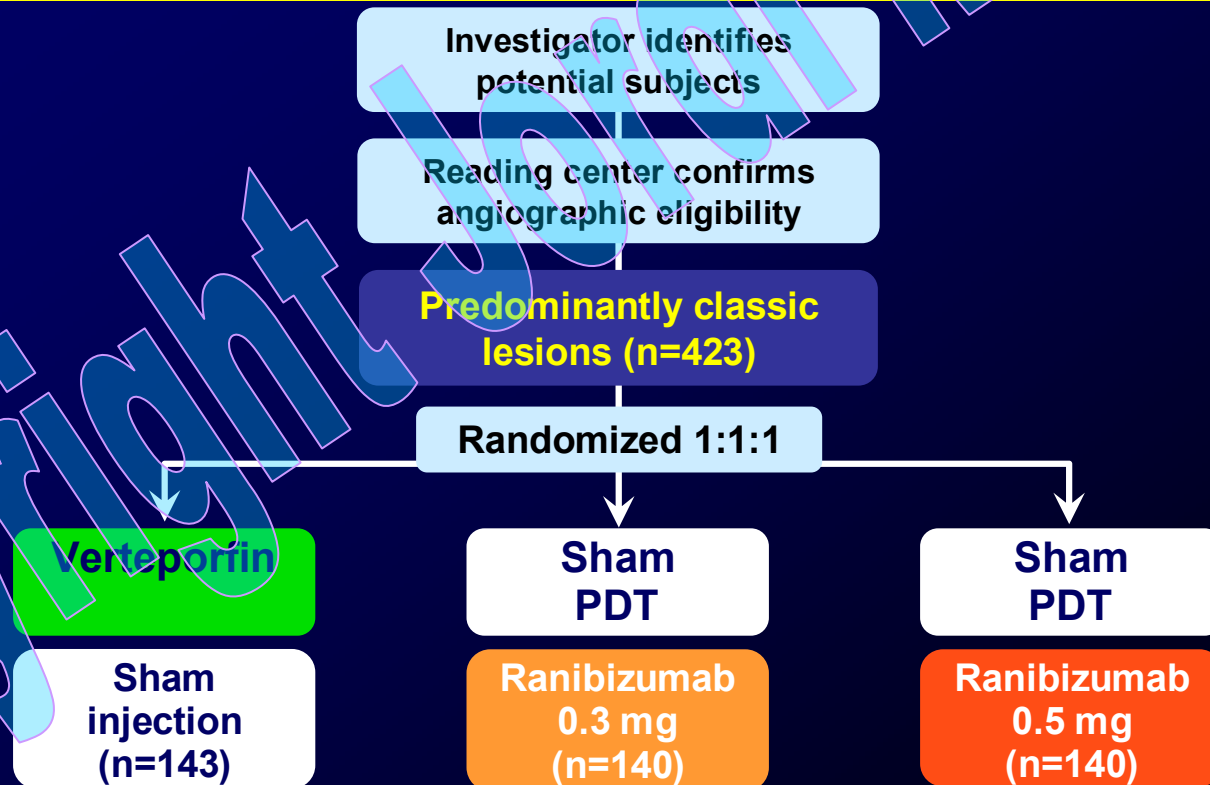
Investigator identifies potential subjects

Reading center confirms angiographic eligibility

Predominantly classic lesions (n=423)

Randomized 1:1:1

Verteporfin

Sham injection (n=143)

Sham PDT

Ranibizumab 0.3 mg (n=140)

Sham PDT

Ranibizumab 0.5 mg (n=140)

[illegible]right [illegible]